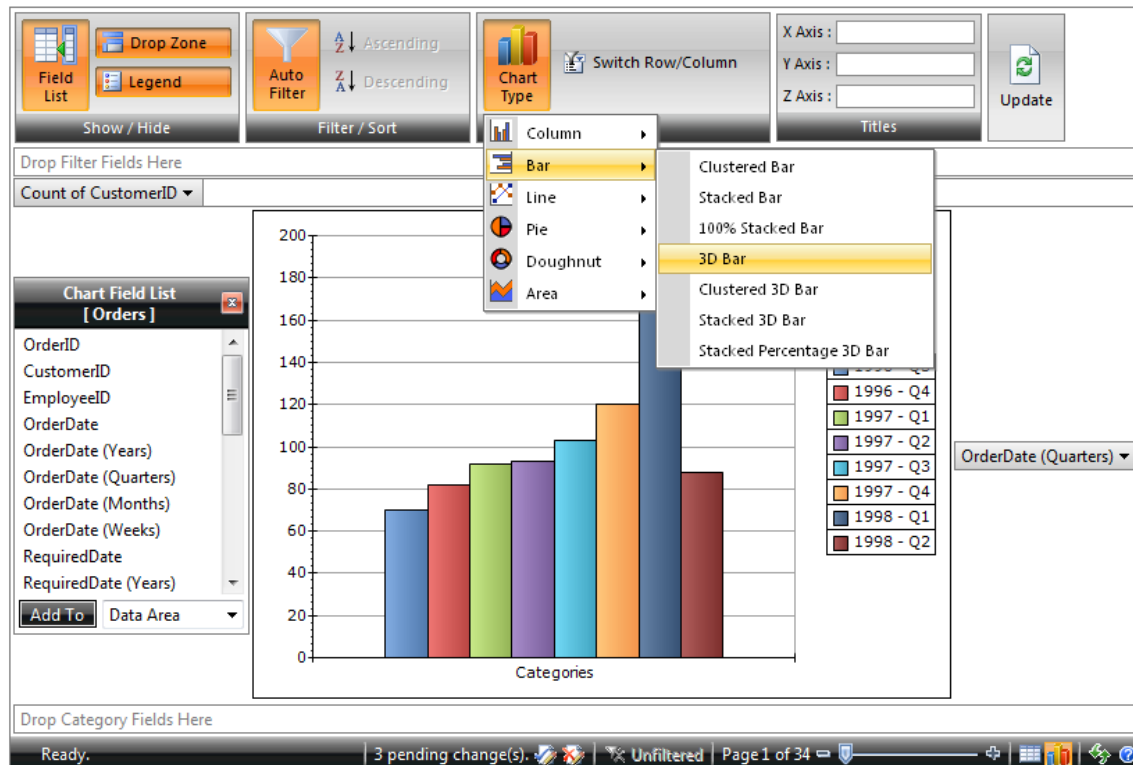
Field List

Drop Zone

Legend

Show / Hide

Auto Filter

Ascending

Descending

Filter / Sort

Chart Type

Switch Row/Column

X Axis :

Y Axis :

Z Axis :

Titles

Update

Drop Filter Fields Here

Count of CustomerID ▾

Column ▸
Bar ▸
Line ▸
Pie ▸
Doughnut ▸
Area ▸

Clustered Bar
Stacked Bar
100% Stacked Bar
3D Bar
Clustered 3D Bar
Stacked 3D Bar
Stacked Percentage 3D Bar

Chart Field List
[ Orders ]

OrderID
CustomerID
EmployeeID
OrderDate
OrderDate (Years)
OrderDate (Quarters)
OrderDate (Months)
OrderDate (Weeks)
RequiredDate
RequiredDate (Years)

Add To

Data Area

200
180
160
140
120
100
80
60
40
20
0

Categories

1996 - Q4
1997 - Q1
1997 - Q2
1997 - Q3
1997 - Q4
1998 - Q1
1998 - Q2

OrderDate (Quarters) ▾

Drop Category Fields Here

Ready.

3 pending change(s).

Unfiltered

Page 1 of 34